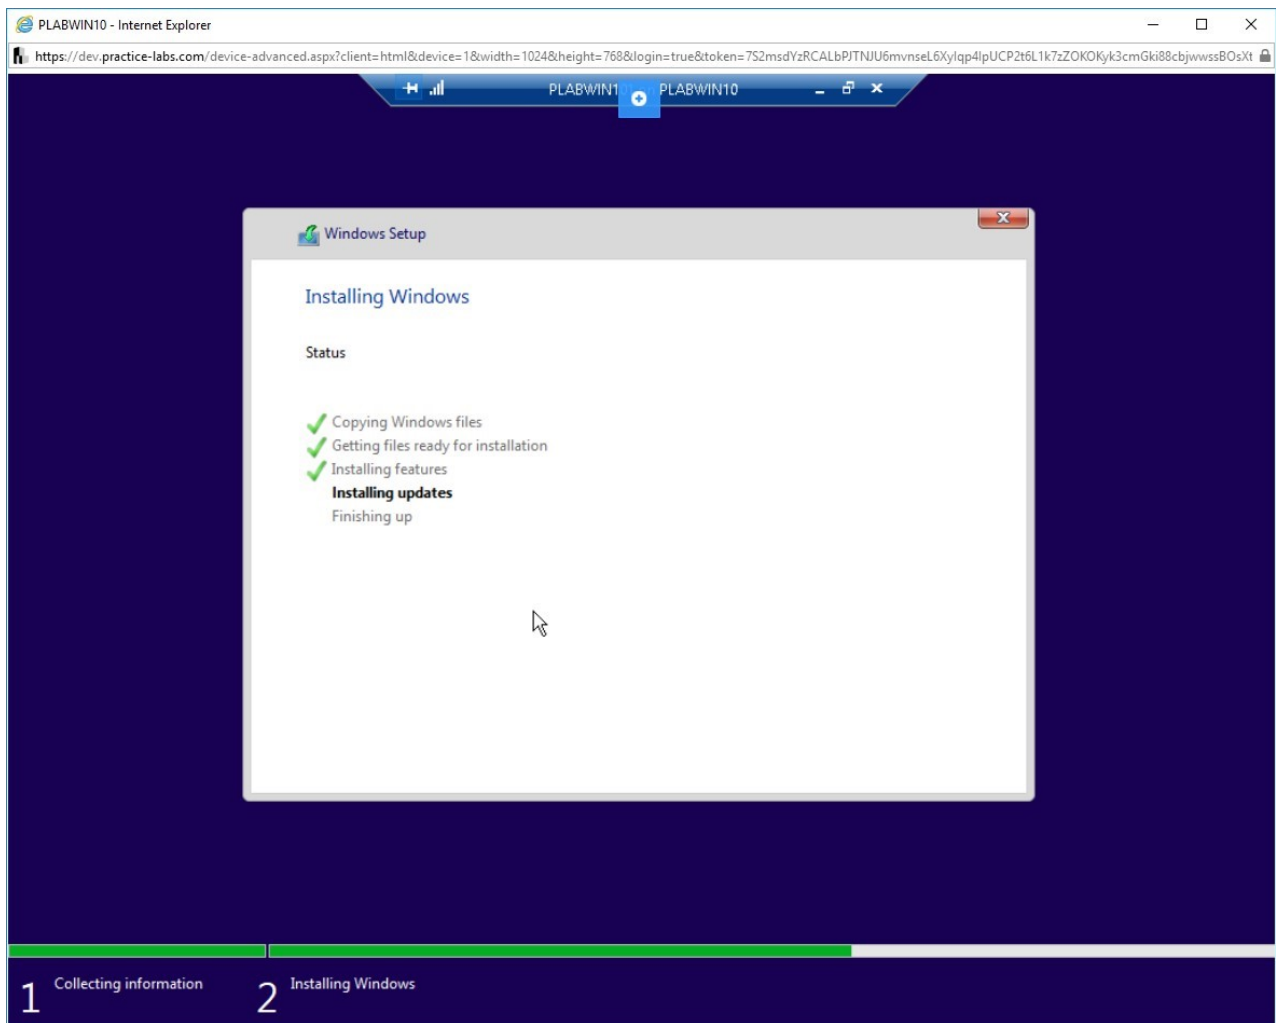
PLABWIN10 - Internet Explorer

https://dev.practice-labs.com/device-advanced.aspx?client=html&device=1&width=1024&height=768&login=true&token=7S2msdYzRCALbPJTNJU6mvnseL6Xylqp4lpUCP2t6L1k7zZOKOKyk3cmGki88cbjwwssBOsXt

PLABWIN10 PLABWIN10

Windows Setup

Installing Windows

Status

Copying Windows files
Getting files ready for installation
Installing features
Installing updates
Finishing up

1 Collecting information
2 Installing Windows